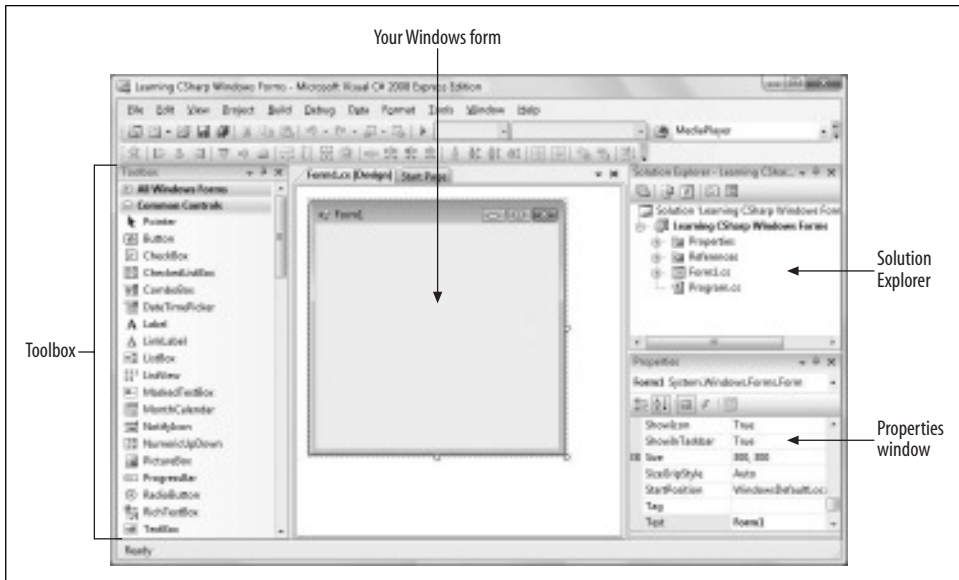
Your Windows form

Learning CSharp Windows Forms - Microsoft Visual C# 2008 Express Edition

File Edit View Project Build Debug Data Format Tools Window Help

MediaPlayer

Toolbox

All Windows Forms

Common Controls

Pointer

Button

CheckBox

CheckedListBox

ComboBox

DateTimePicker

Label

LinkLabel

ListBox

ListView

MaskedTextBox

MonthCalendar

NotifyIcon

NumericUpDown

PictureBox

ProgressBar

RadioButton

RichTextBox

TextBox

Form1.cs [Design] Start Page

Form1

Solution Explorer - Learning CShar...

Solution 'Learning CSharp Windows Form

Learning CSharp Windows Forms

Properties

References

Form1.cs

Program.cs

Properties

Form1 System.Windows.Forms.Form

| ShowIcon | True |
|---|---|
| ShowInTaskbar | True |
| Size | 300, 300 |
| SizeGripStyle | Auto |
| StartPosition | WindowsDefaultLoc |
| Tag | |
| Text | Form1 |

Ready

Toolbox

Solution Explorer

Properties window